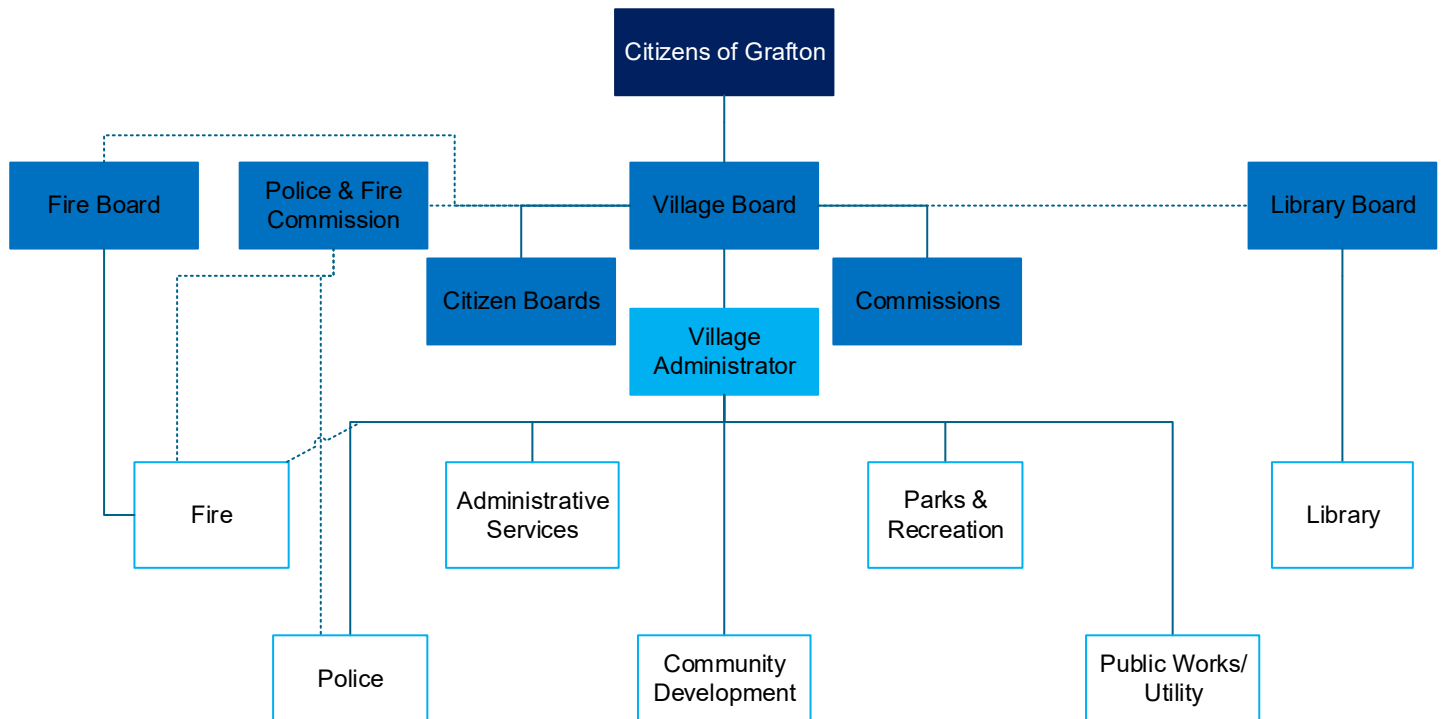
Citizens of Grafton

Fire Board

Police & Fire Commission

Village Board

Library Board

Citizen Boards

Commissions

Village Administrator

Fire

Administrative Services

Parks & Recreation

Library

Police

Community Development

Public Works/ Utility